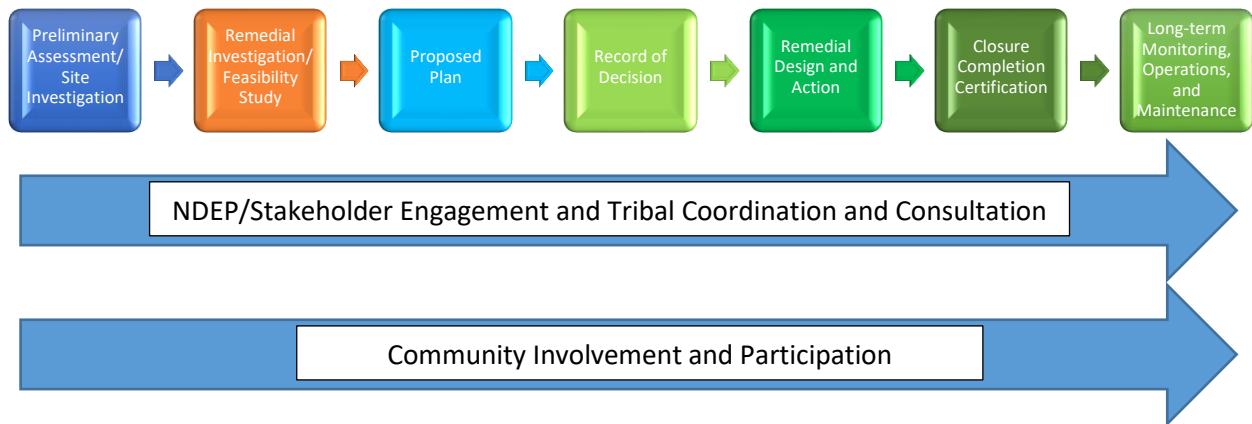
Preliminary Assessment/ Site Investigation

Remedial Investigation/ Feasibility Study

Proposed Plan

Record of Decision

Remedial Design and Action

Closure Completion Certification

Long-term Monitoring, Operations, and Maintenance

NDEP/Stakeholder Engagement and Tribal Coordination and Consultation

Community Involvement and Participation